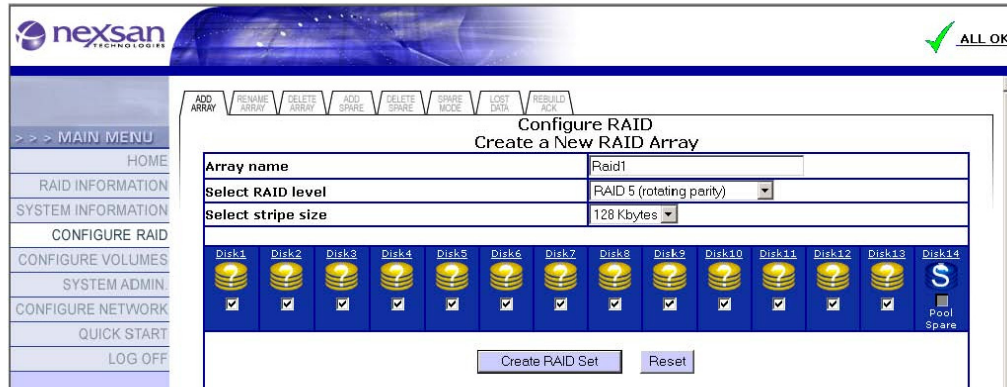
nexsan TECHNOLOGIES

ALL OK

> > > MAIN MENU
HOME
RAID INFORMATION
SYSTEM INFORMATION
CONFIGURE RAID
CONFIGURE VOLUMES
SYSTEM ADMIN.
CONFIGURE NETWORK
QUICK START
LOG OFF

ADD ARRAY | RENAME ARRAY | DELETE ARRAY | ADD SPARE | DELETE SPARE | SPARE MODE | LOST DATA | REBUILD ACK

Configure RAID
Create a New RAID Array

| | |
|---|---|
| Array name | Raid1 |
| Select RAID level | RAID 5 (rotating parity) |
| Select stripe size | 128 Kbytes |

Disk1 Disk2 Disk3 Disk4 Disk5 Disk6 Disk7 Disk8 Disk9 Disk10 Disk11 Disk12 Disk13 Disk14

S

Pool Spare

Create RAID Set | Reset